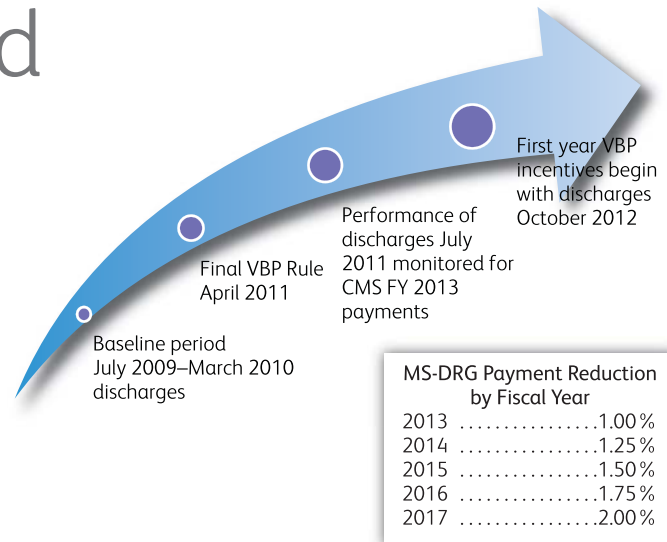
d

Baseline period July 2009–March 2010 discharges

Final VBP Rule April 2011

Performance of discharges July 2011 monitored for CMS FY 2013 payments

First year VBP incentives begin with discharges October 2012

MS-DRG Payment Reduction by Fiscal Year
2013 ................1.00%
2014 ................1.25%
2015 ................1.50%
2016 ................1.75%
2017 ................2.00%